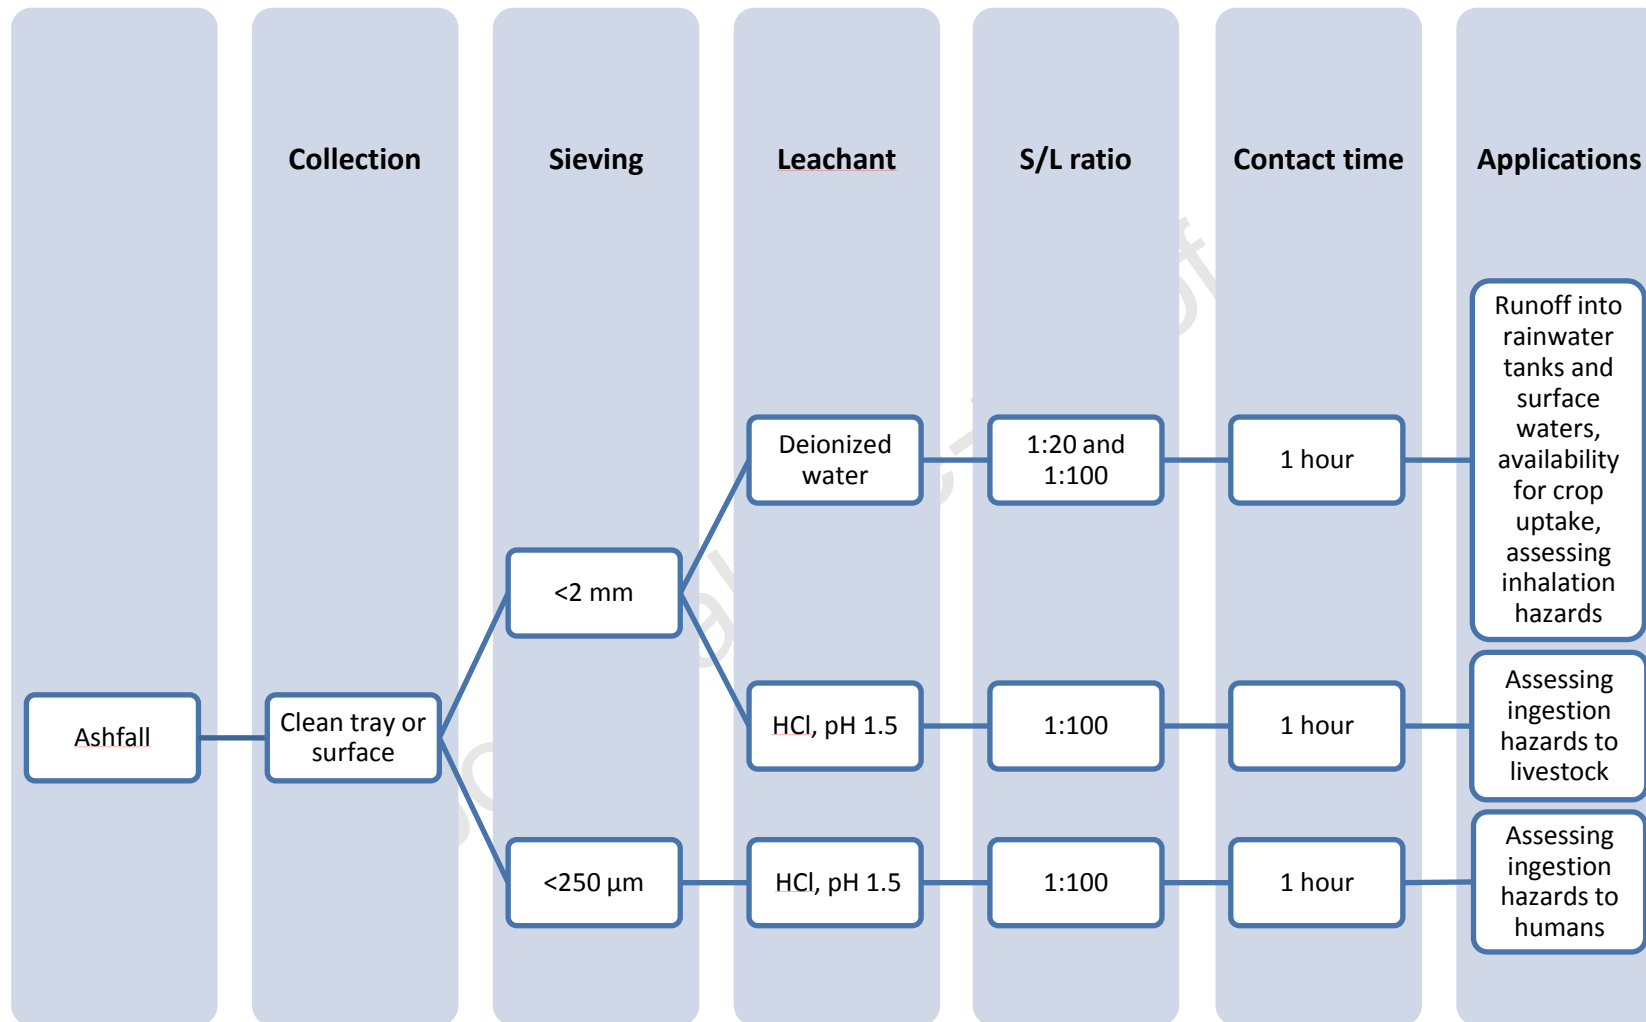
Collection

Sieving

Leachant

S/L ratio

Contact time

Applications

Ashfall

Clean tray or surface

<2 mm

<250 µm

Deionized water

1:20 and 1:100

1 hour

Runoff into rainwater tanks and surface waters, availability for crop uptake, assessing inhalation hazards

HCl, pH 1.5

1:100

1 hour

Assessing ingestion hazards to livestock

HCl, pH 1.5

1:100

1 hour

Assessing ingestion hazards to humans